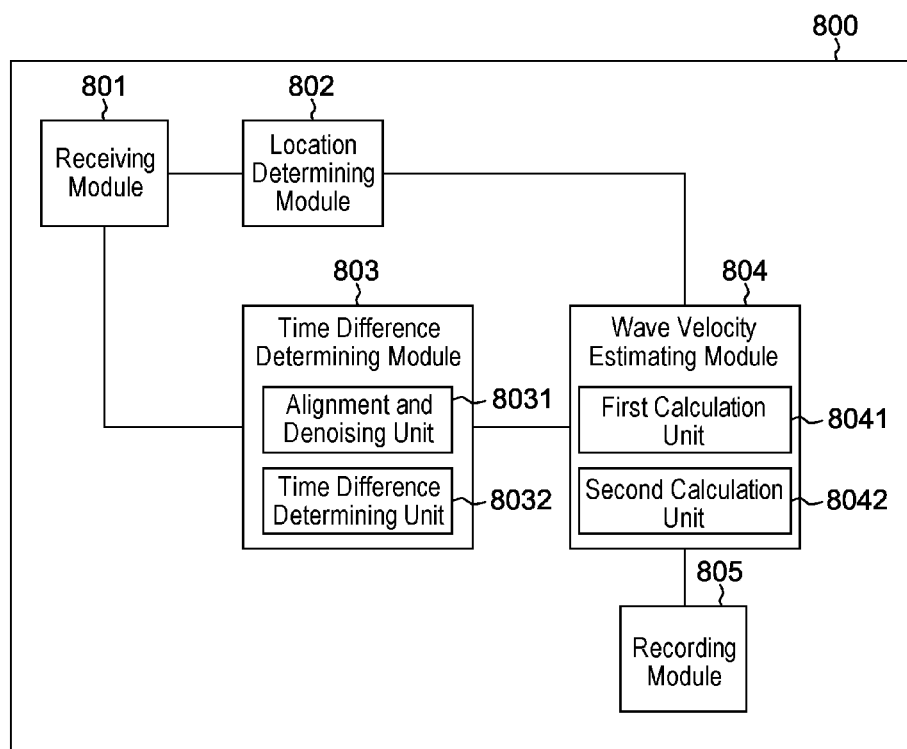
800

801
Receiving Module

802
Location Determining Module

803
Time Difference Determining Module

Alignment and Denoising Unit
8031

Time Difference Determining Unit
8032

804
Wave Velocity Estimating Module

First Calculation Unit
8041

Second Calculation Unit
8042

805
Recording Module